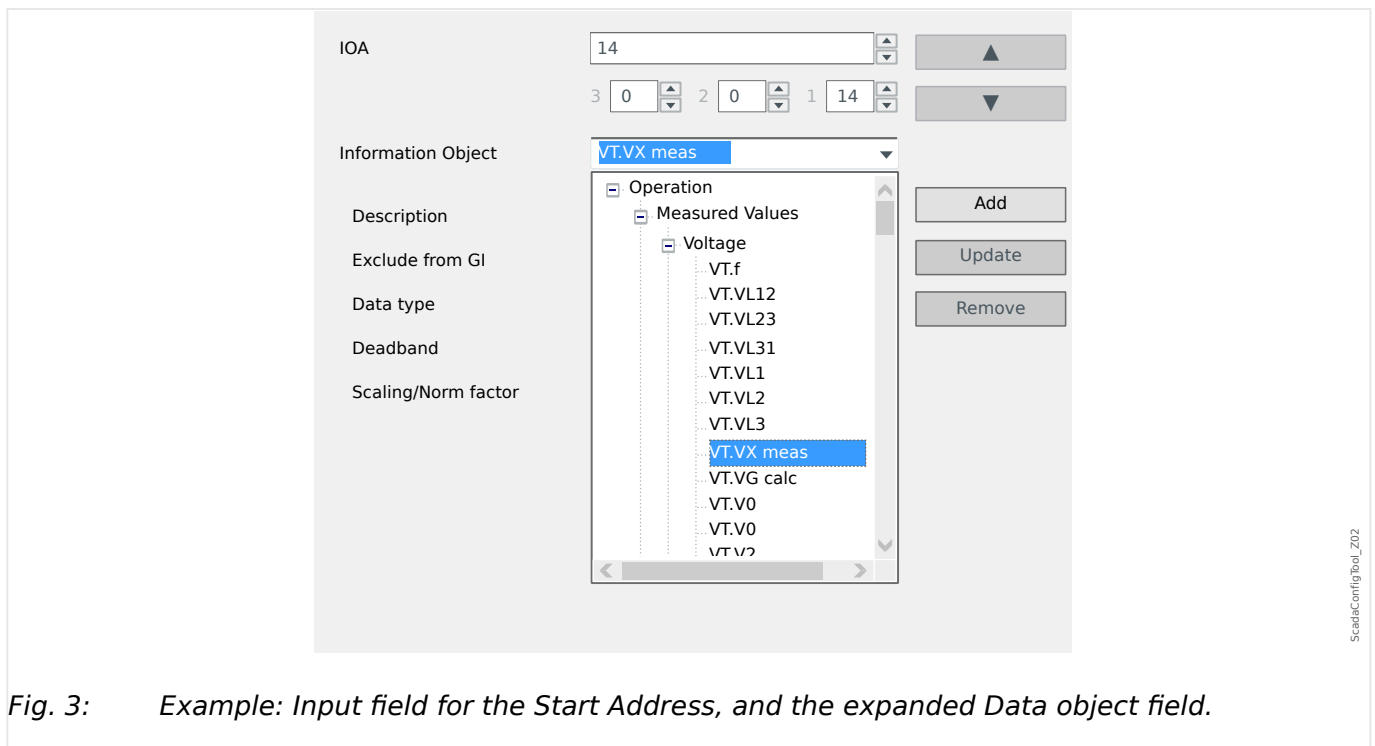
IOA

14

3 0 2 0 1 14

▲

▼

Information Object

VT.VX meas

Operation
Measured Values
Voltage
VT.f
VT.VL12
VT.VL23
VT.VL31
VT.VL1
VT.VL2
VT.VL3
VT.VX meas
VT.VG calc
VT.V0
VT.V0
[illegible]

Description

Exclude from GI

Data type

Deadband

Scaling/Norm factor

Add

Update

Remove

ScadaConfigTool_Z02

Fig. 3: Example: Input field for the Start Address, and the expanded Data object field.